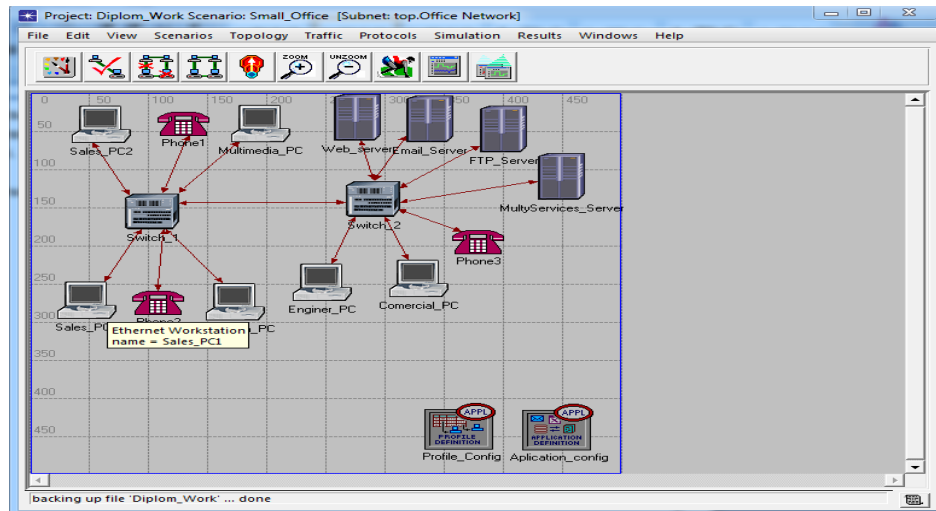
Project: Diplom_Work Scenario: Small_Office [Subnet: top.Office Network]

File Edit View Scenarios Topology Traffic Protocols Simulation Results Windows Help

ZOOM UNZOOM

0 50 100 150 200 300 350 400 450

50 100 150 200 250 300 350 400 450

Sales_PC2
Phone1
Multimedia_PC
Web_server
Email_Server
FTP_Server
MultyServices_Server
Switch_1
Switch_2
Phone3
Enginer_PC
Comercial_PC
Sales_P
Phone2
_PC
Ethernet Workstation
name = Sales_PC1

APPL
PROFILE DEFINITION
Profile_Config
APPL
APPLICATION DEFINITION
Aplication_config

backing up file 'Diplom_Work' ... done